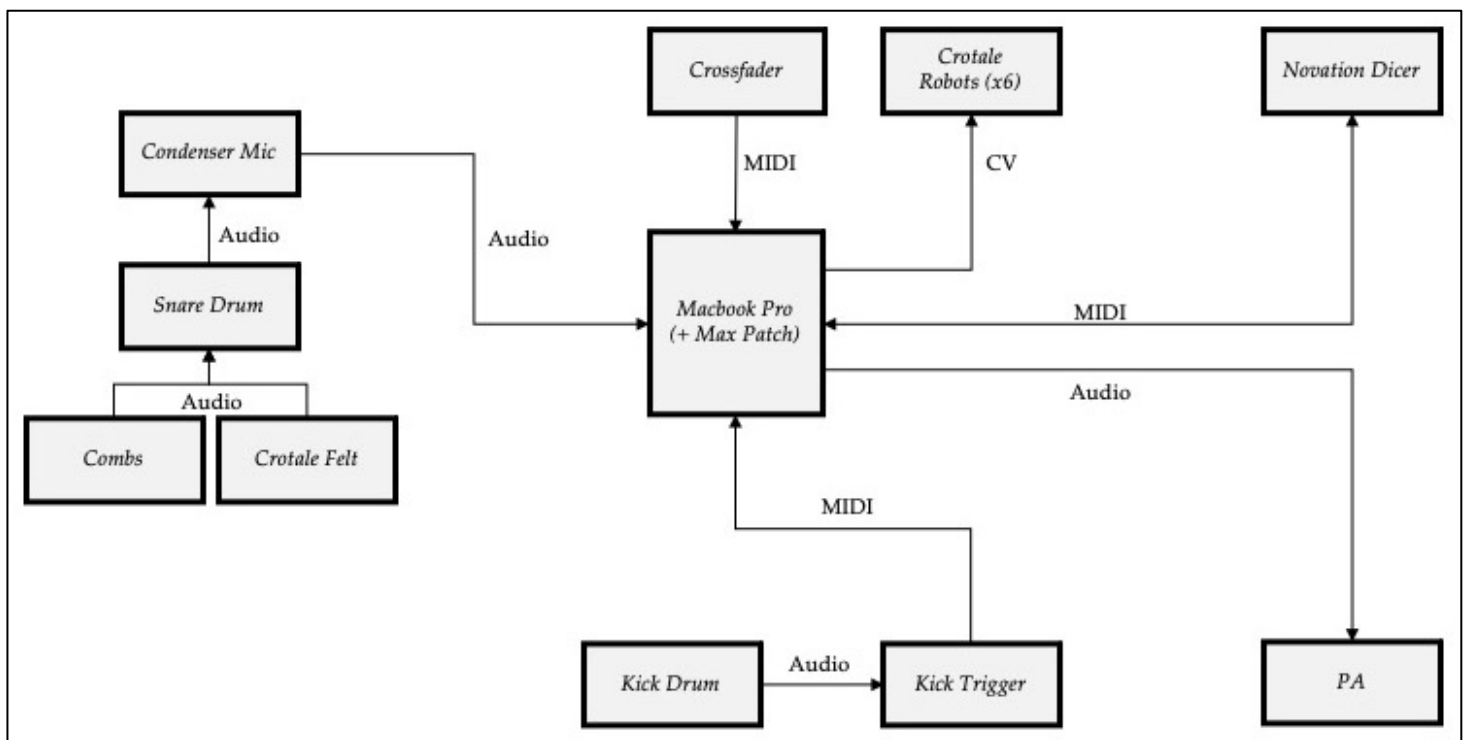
Crossfader

Crotale Robots (x6)

Novation Dicer

Condenser Mic

MIDI

CV

Audio

Audio

Snare Drum

Macbook Pro (+ Max Patch)

MIDI

Audio

Audio

Combs

Crotale Felt

MIDI

Kick Drum

Audio

Kick Trigger

PA